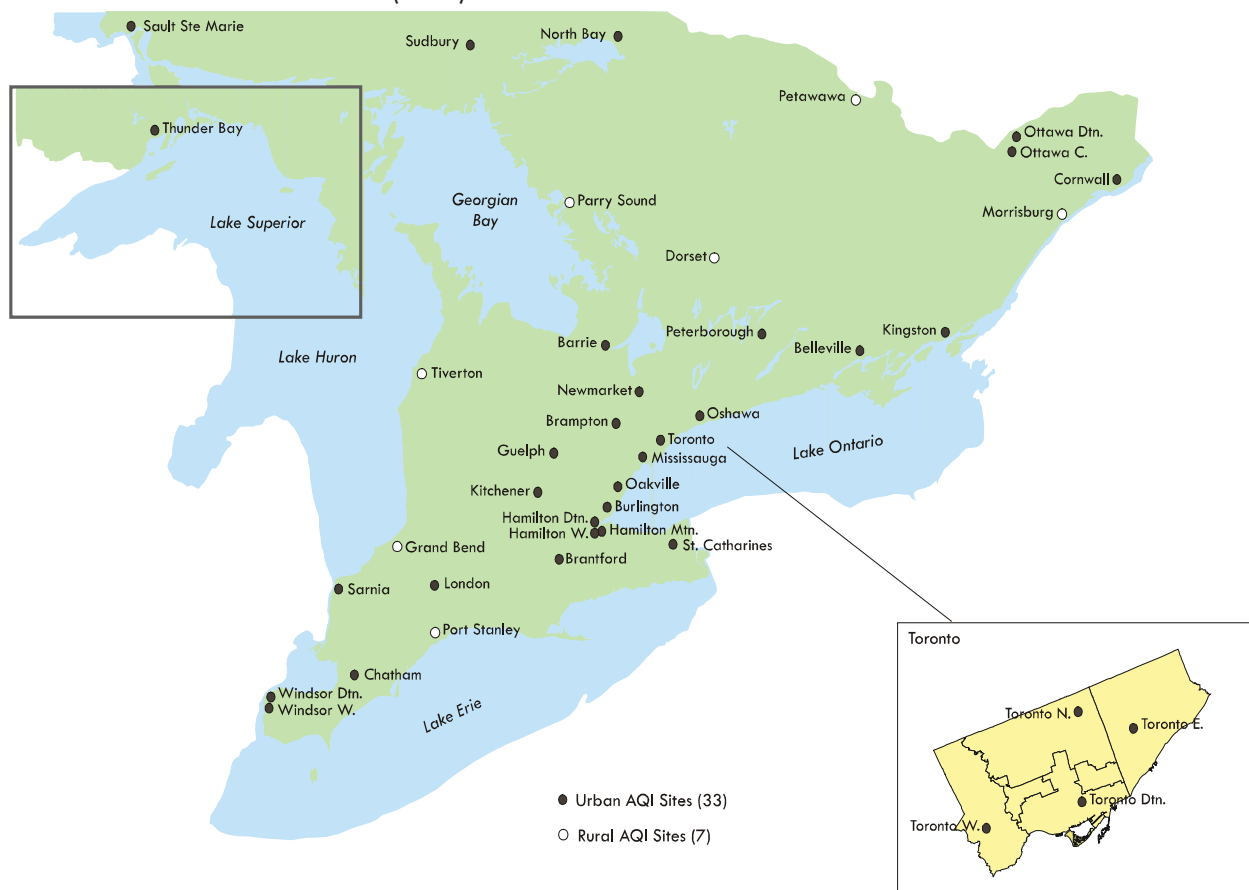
Sault Ste Marie
Sudbury
North Bay
Petawawa
Ottawa Dtn.
Ottawa C.
Cornwall
Morrisburg
Thunder Bay
Lake Superior
Georgian Bay
Parry Sound
Dorset
Peterborough
Kingston
Belleville
Barrie
Lake Huron
Tiverton
Newmarket
Oshawa
Brampton
Toronto
Lake Ontario
Guelph
Mississauga
Kitchener
Oakville
Burlington
Hamilton Dtn.
Hamilton W.
Hamilton Mtn.
St. Catharines
Grand Bend
Brantford
Sarnia
London
Port Stanley
Chatham
Windsor Dtn.
Windsor W.
Lake Erie
Urban AQI Sites (33)
Rural AQI Sites (7)

Toronto
Toronto N.
Toronto E.
Toronto Dtn.
Toronto W.